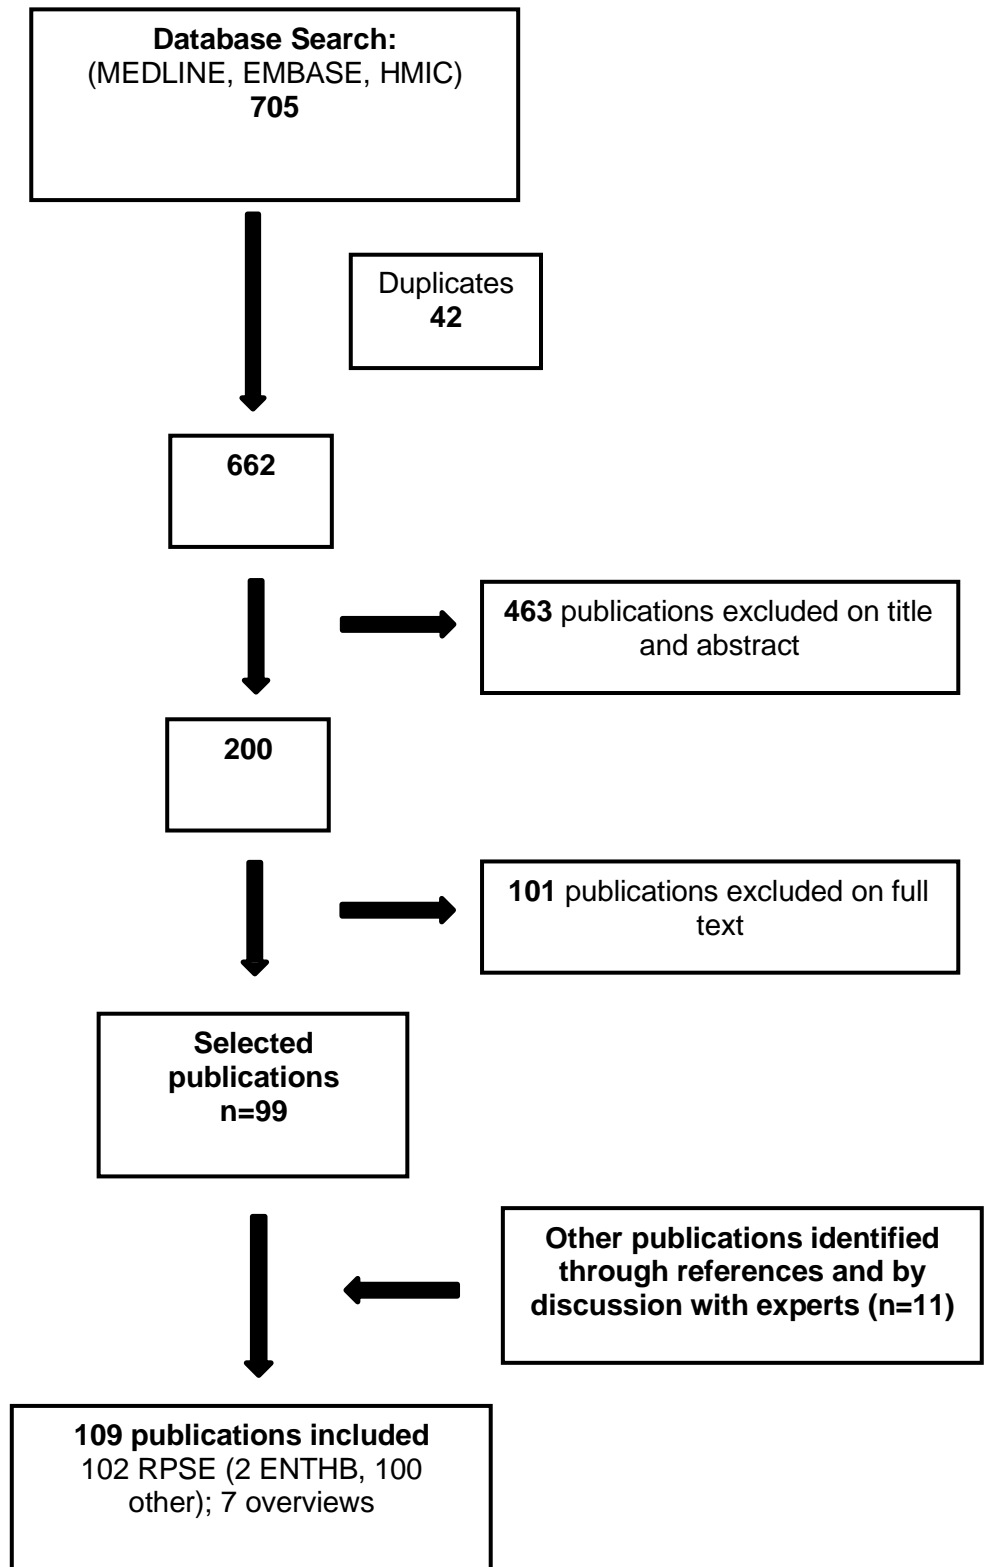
Database Search:
(MEDLINE, EMBASE, HMIC)
705

Duplicates
42

662

463 publications excluded on title and abstract

200

101 publications excluded on full text

Selected publications
n=99

Other publications identified through references and by discussion with experts (n=11)

109 publications included
102 RPSE (2 ENTHB, 100 other); 7 overviews